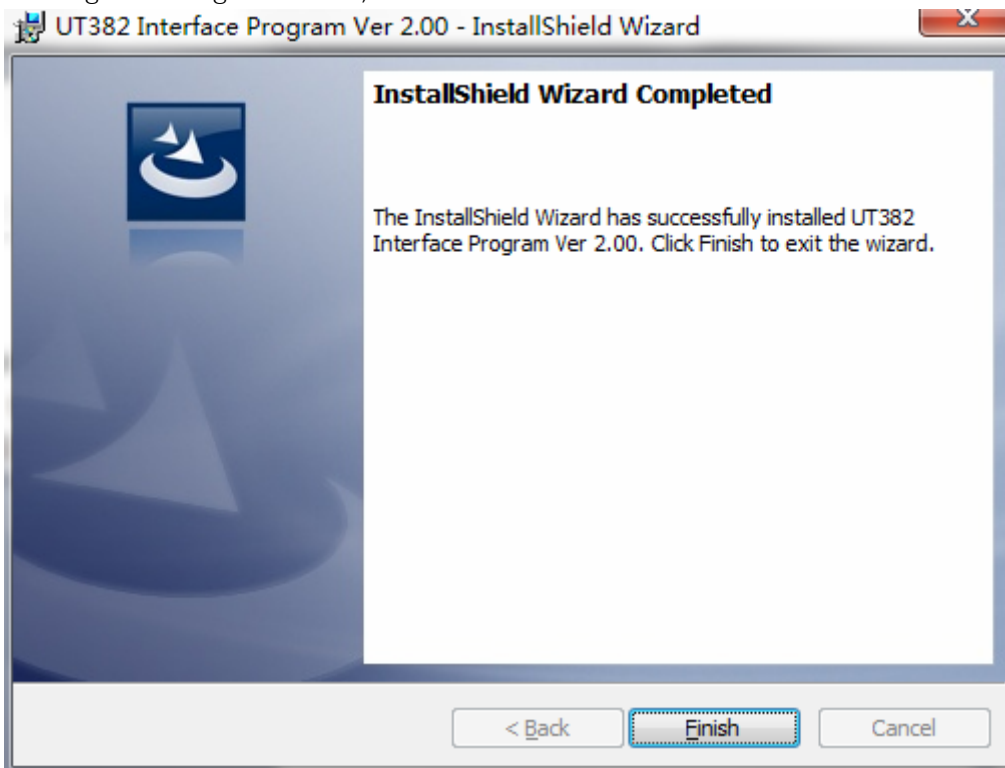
UT382 Interface Program Ver 2.00 - InstallShield Wizard

InstallShield Wizard Completed

The InstallShield Wizard has successfully installed UT382 Interface Program Ver 2.00. Click Finish to exit the wizard.

< Back

Finish

Cancel